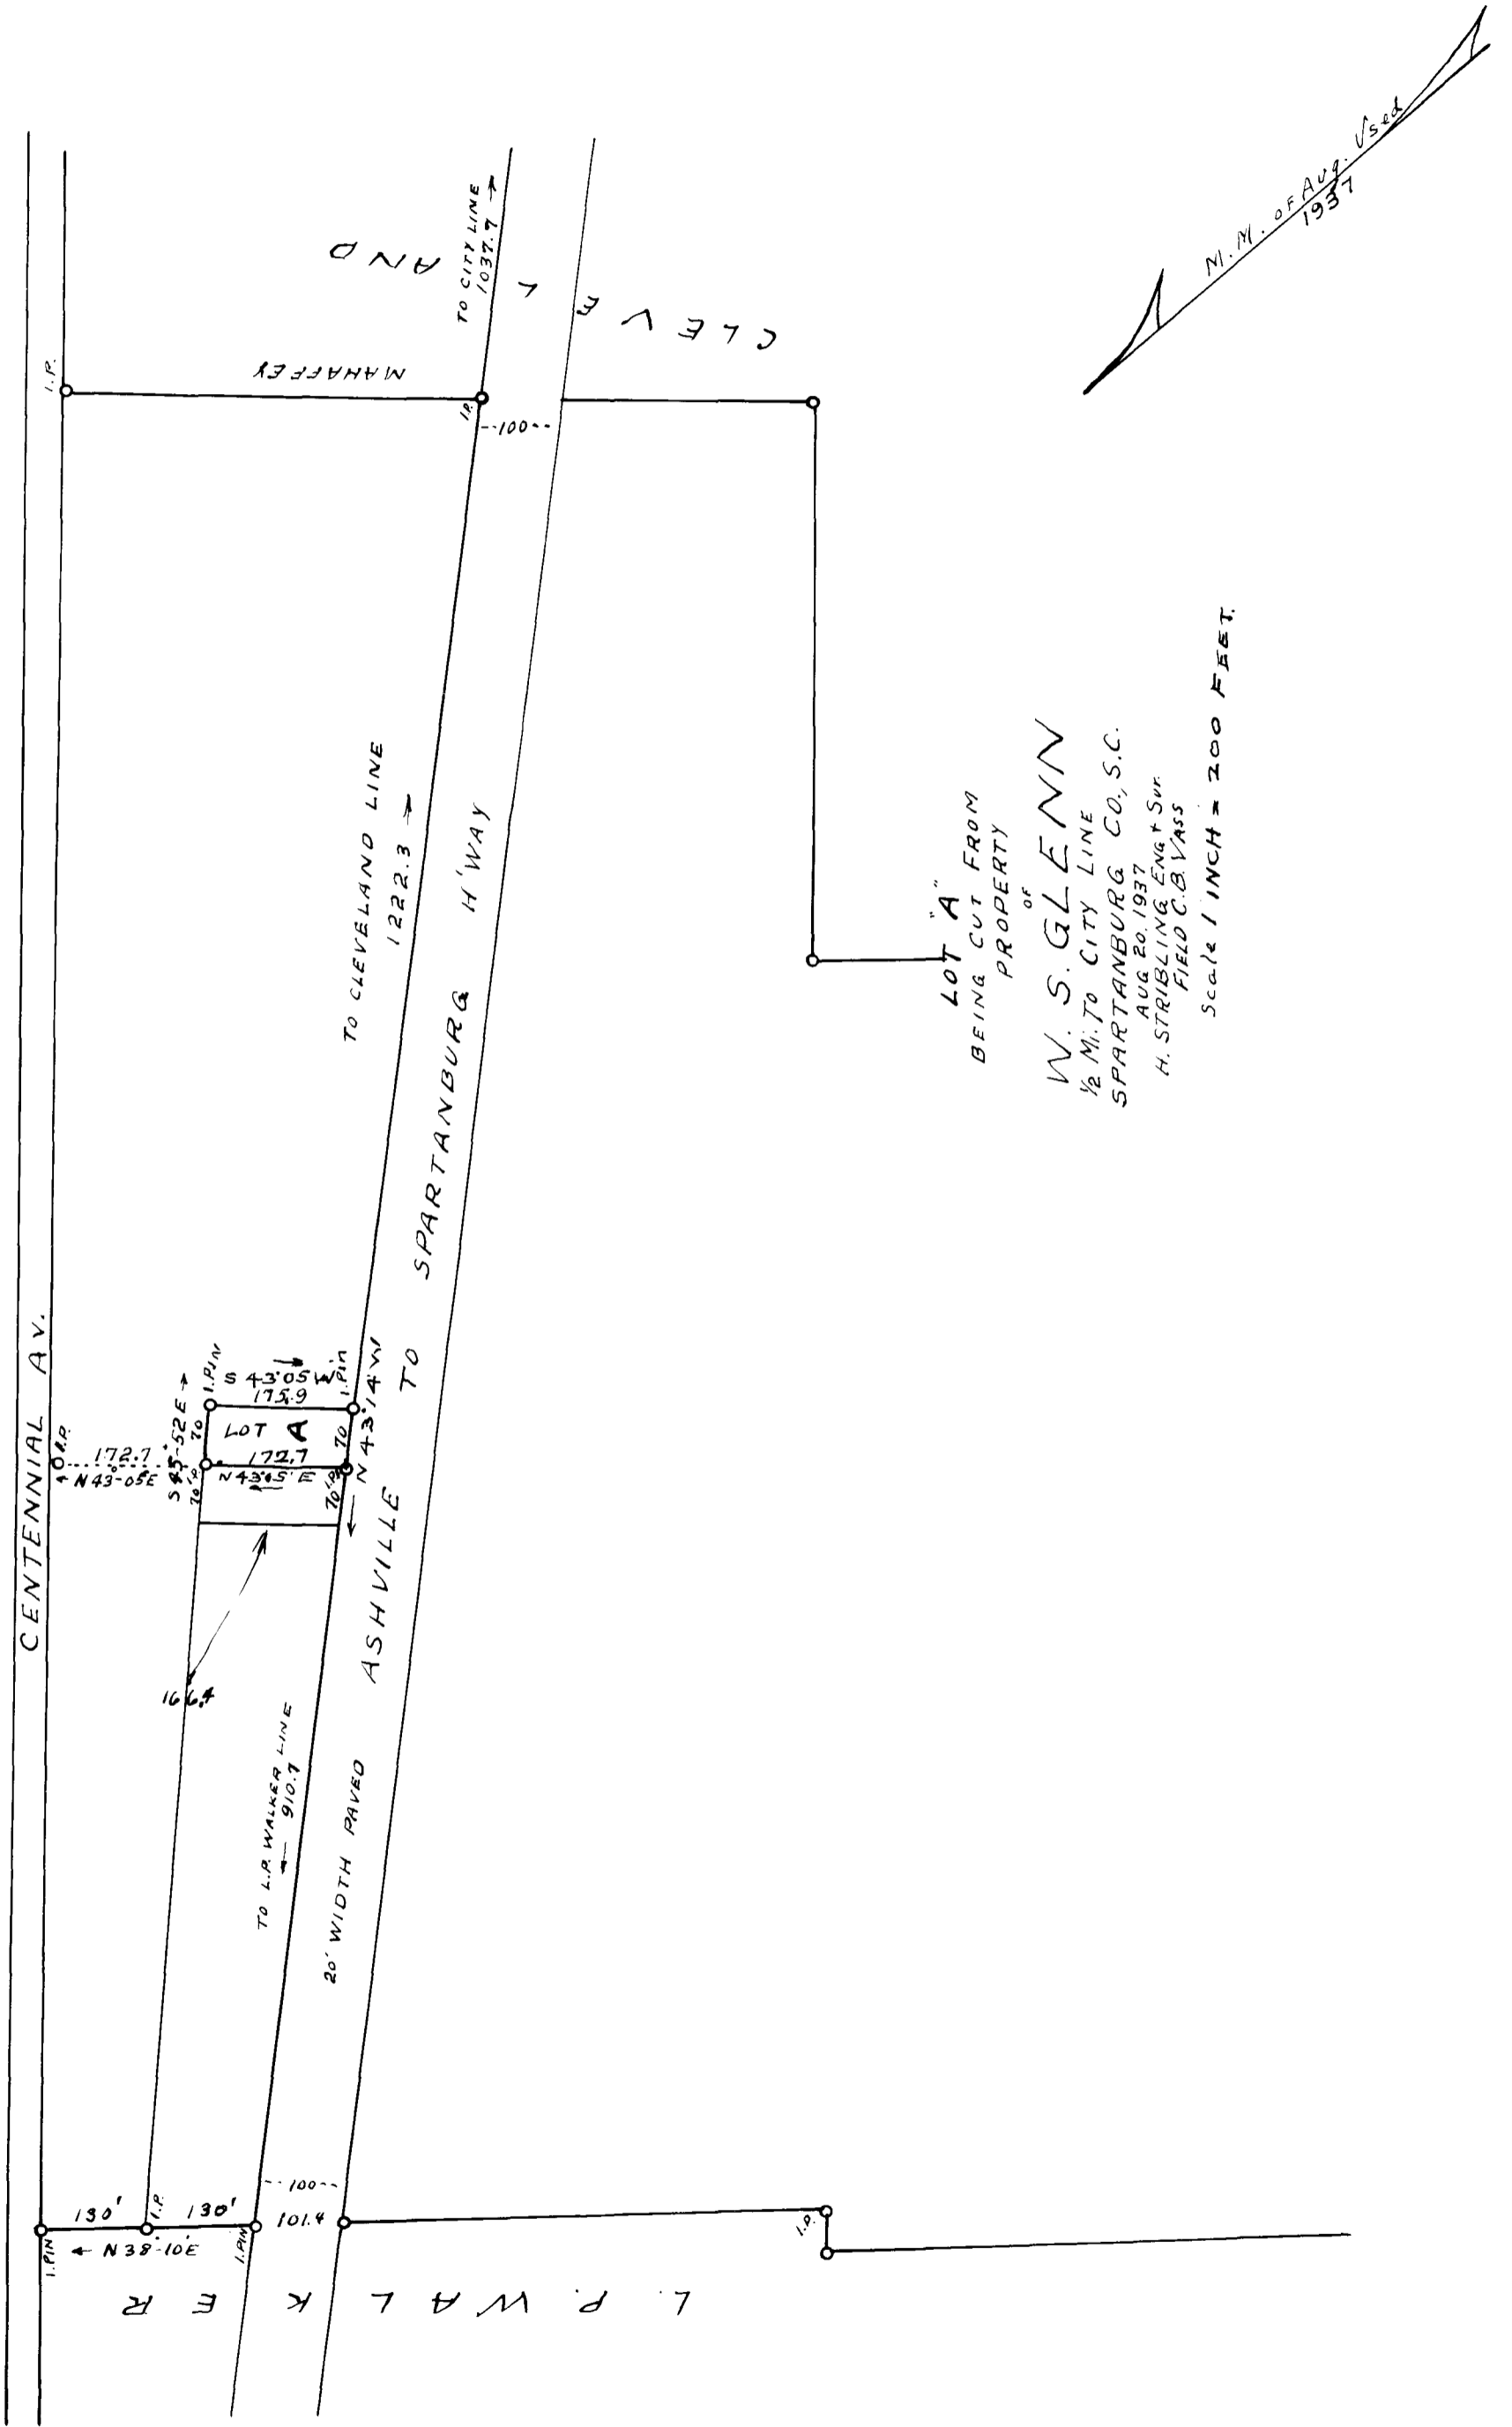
N. M. of Aug. Used 1937

CLEVELAND

MAHAFFEY

TO CITY LINE 1037.7 →

I.P.

I.P.

--100--

TO CLEVELAND LINE 1222.3 →

SPARTANBURG H'WAY

LOT "A" BEING CUT FROM PROPERTY OF W. S. GLENN
½ Mi. To CITY LINE
SPARTANBURG CO, S.C.
AUG 20, 1937
H. STRIBLING Eng & Sur.
FIELD C.B. VASS
Scale 1 INCH = 200 FEET.

CENTENNIAL AV.

I.P.

172.7

N43-05E

S45-52E →

I.PIN

70

LOT A

172.7

N43-05'E

70

S 43-05 W →

175.9

I.Pin

70

N 43-14 W

70 P.

70 P.

166.4

ASHVILLE TO SPARTANBURG

TO L.P. WALKER LINE 910.7 ←

20' WIDTH PAVED

--100--

130'

I.P.

130'

101.4

I.P.

I.PIN

← N 38-10E

I.PIN

L. P. WALKER